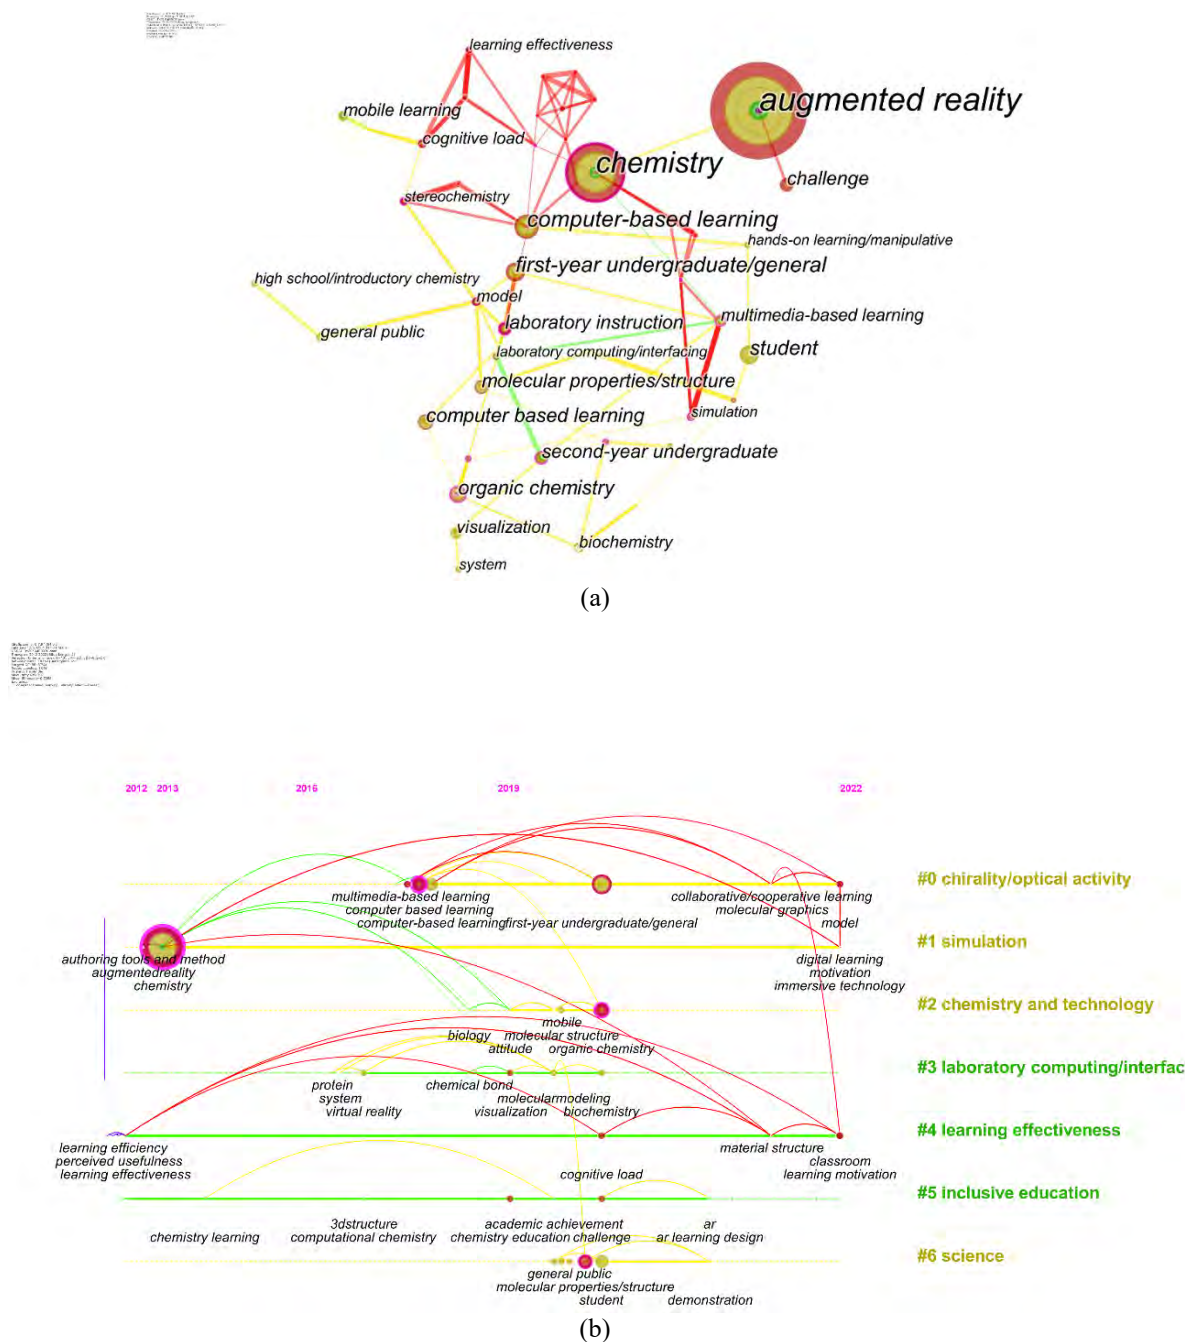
learning effectiveness
mobile learning
cognitive load
augmented reality
chemistry
challenge
stereochemistry
computer-based learning
hands-on learning/manipulative
first-year undergraduate/general
high school/introductory chemistry
model
general public
laboratory instruction
multimedia-based learning
student
laboratory computing/interfacing
molecular properties/structure
computer based learning
simulation
second-year undergraduate
organic chemistry
visualization
biochemistry
system

(a)

2012 2013 2016 2019 2022

multimedia-based learning
computer based learning
computer-based learning first-year undergraduate/general
collaborative/cooperative learning
molecular graphics
model
authoring tools and method
augmentedreality
chemistry
digital learning
motivation
immersive technology
mobile
biology
molecular structure
attitude
organic chemistry
protein
system
virtual reality
chemical bond
molecularmodeling
visualization
biochemistry
learning efficiency
perceived usefulness
learning effectiveness
material structure
classroom
learning motivation
cognitive load
chemistry learning
3dstructure
computational chemistry
academic achievement
chemistry education challenge
ar
ar learning design
general public
molecular properties/structure
student
demonstration

#0 chirality/optical activity
#1 simulation
#2 chemistry and technology
#3 laboratory computing/interfac
#4 learning effectiveness
#5 inclusive education
#6 science

(b)